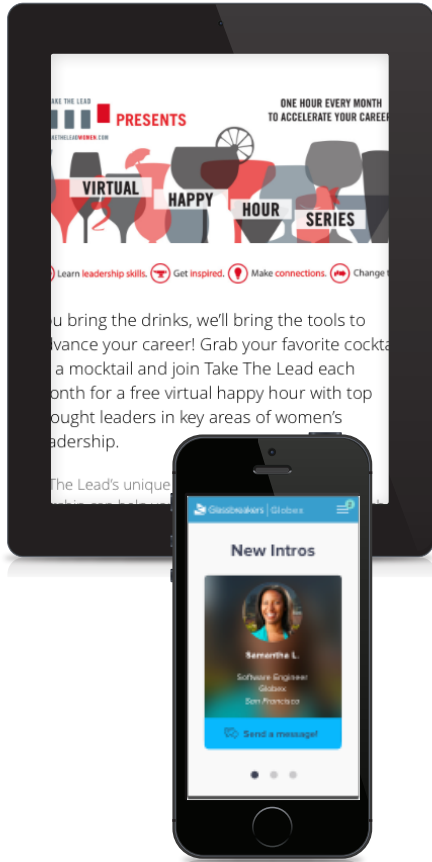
AKE THE LEAD
PRESENTS
ETHELEADWOMEN.COM

ONE HOUR EVERY MONTH TO ACCELERATE YOUR CAREER

VIRTUAL HAPPY HOUR SERIES

Learn leadership skills. Get inspired. Make connections. Change t

u bring the drinks, we'll bring the tools to dvance your career! Grab your favorite cockta a mocktail and join Take The Lead each onth for a free virtual happy hour with top ought leaders in key areas of women's adership.

The Lead's unique

Glassbreakers | Globex

New Intros

Samantha L.
Software Engineer
Globex
San Francisco

Send a message!